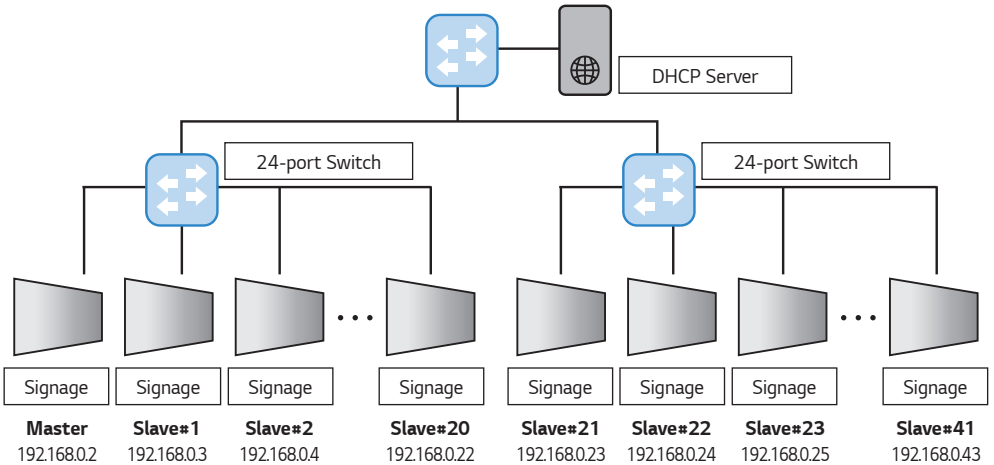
DHCP Server

24-port Switch

24-port Switch

Signage
Master
192.168.0.2

Signage
Slave#1
192.168.0.3

Signage
Slave#2
192.168.0.4

Signage
Slave#20
192.168.0.22

Signage
Slave#21
192.168.0.23

Signage
Slave#22
192.168.0.24

Signage
Slave#23
192.168.0.25

Signage
Slave#41
192.168.0.43